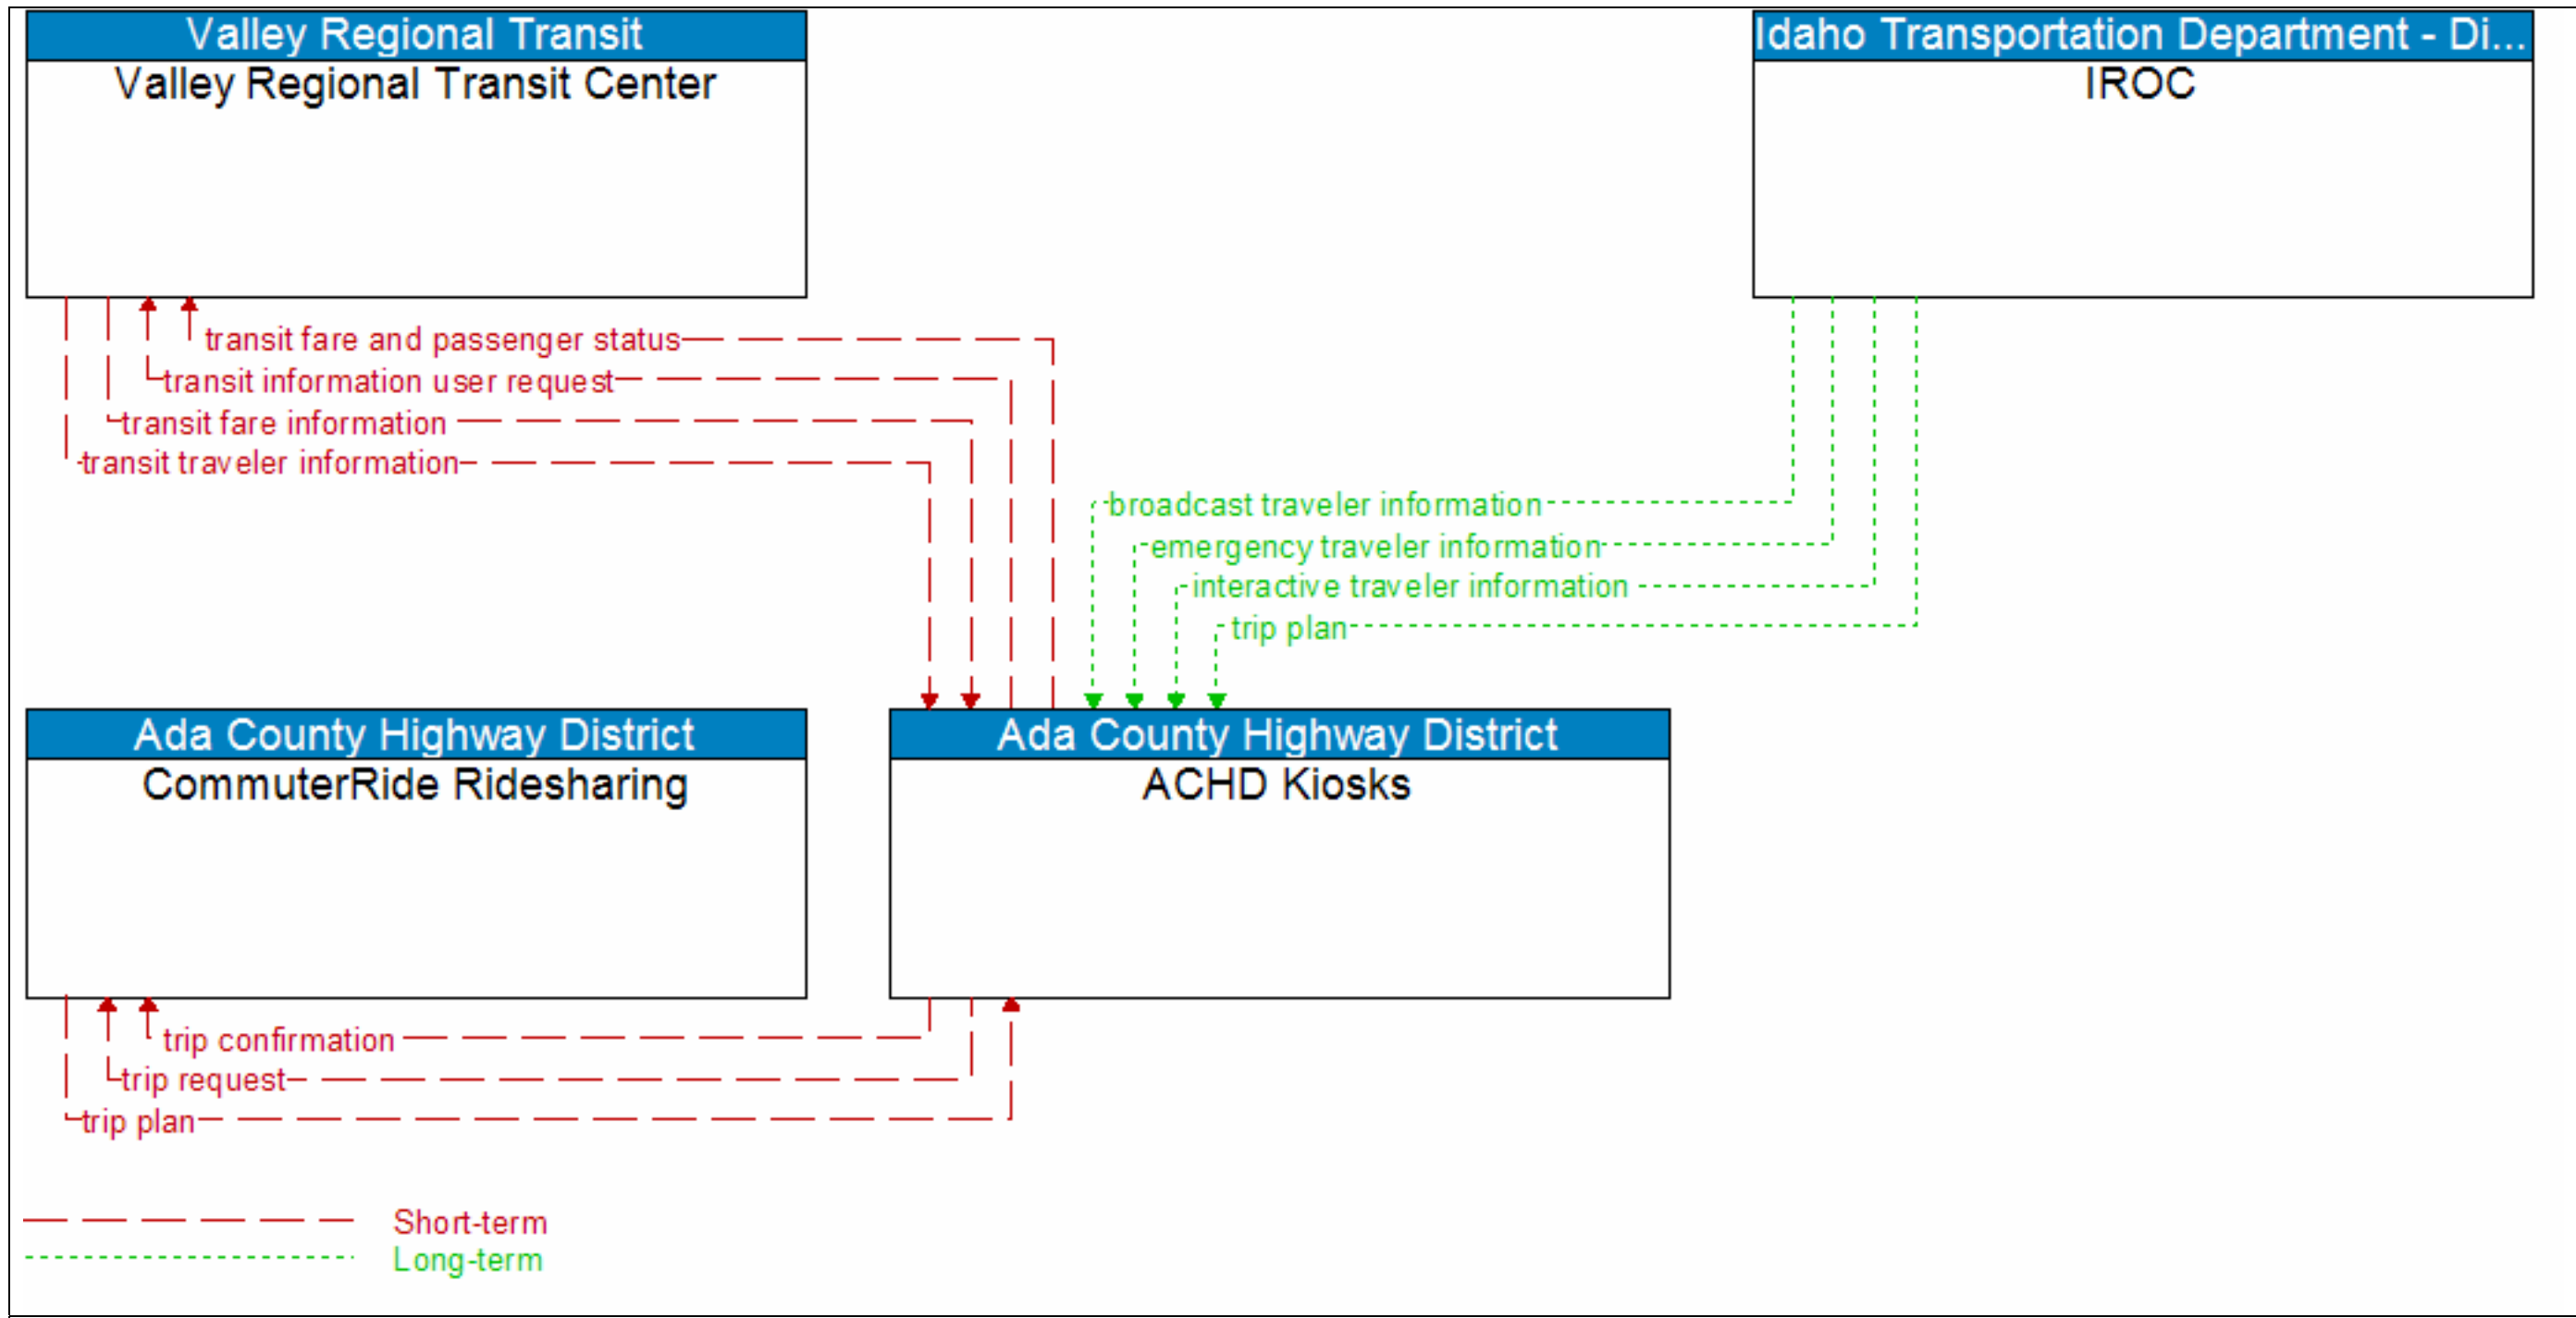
Valley Regional Transit
Valley Regional Transit Center

Idaho Transportation Department - Di...
IROC

transit fare and passenger status
transit information user request
transit fare information
transit traveler information

broadcast traveler information
emergency traveler information
interactive traveler information
trip plan

Ada County Highway District
CommuterRide Ridesharing

Ada County Highway District
ACHD Kiosks

trip confirmation
trip request
trip plan

Short-term
Long-term